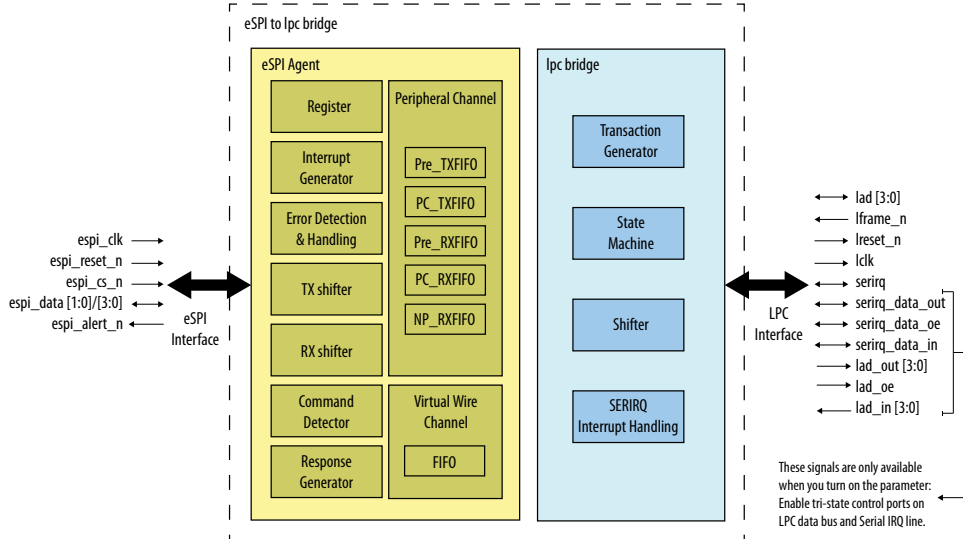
eSPI to lpc bridge

eSPI Agent

Register

Interrupt Generator

Error Detection & Handling

TX shifter

RX shifter

Command Detector

Response Generator

Peripheral Channel

Pre_TXFIFO

PC_TXFIFO

Pre_RXFIFO

PC_RXFIFO

NP_RXFIFO

Virtual Wire Channel

FIFO

lpc bridge

Transaction Generator

State Machine

Shifter

SERIRQ Interrupt Handling

espi_clk
espi_reset_n
espi_cs_n
espi_data [1:0]/[3:0]
espi_alert_n

eSPI Interface

LPC Interface

lad [3:0]
lframe_n
lreset_n
lclk
serirq
serirq_data_out
serirq_data_oe
serirq_data_in
lad_out [3:0]
lad_oe
lad_in [3:0]

These signals are only available when you turn on the parameter: Enable tri-state control ports on LPC data bus and Serial IRQ line.